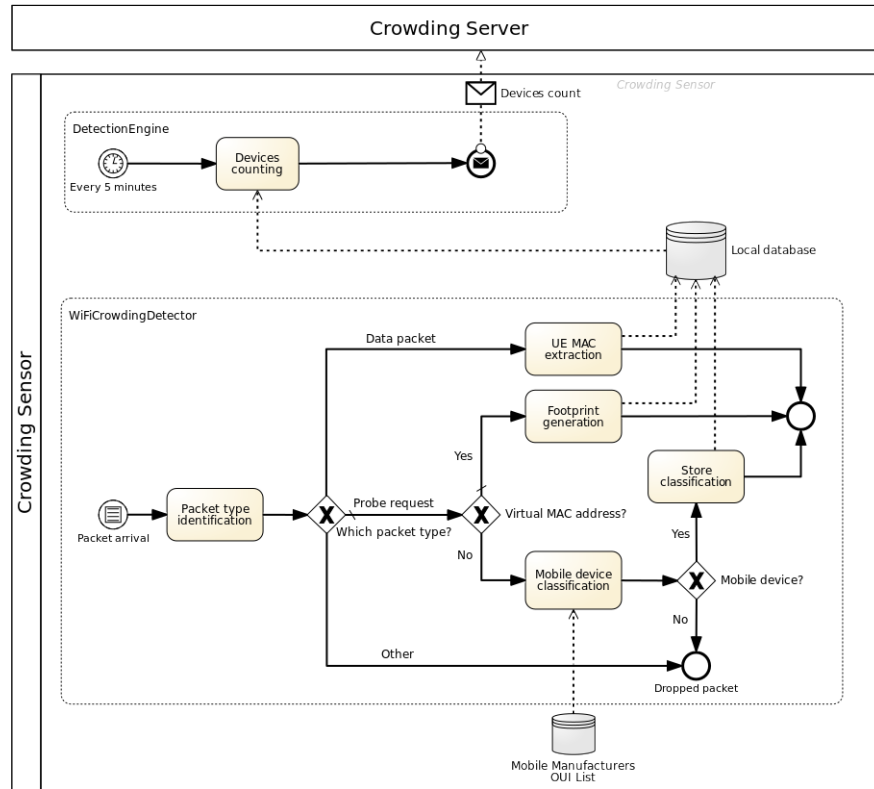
Crowding Server

Crowding Sensor

Devices count

Crowding Sensor

DetectionEngine

Every 5 minutes

Devices counting

Local database

WiFiCrowdingDetector

Data packet

UE MAC extraction

Footprint generation

Yes

Store classification

Packet arrival

Packet type identification

Probe request

Which packet type?

Virtual MAC address?

No

Mobile device classification

Yes

Mobile device?

No

Other

Dropped packet

Mobile Manufacturers OUI List